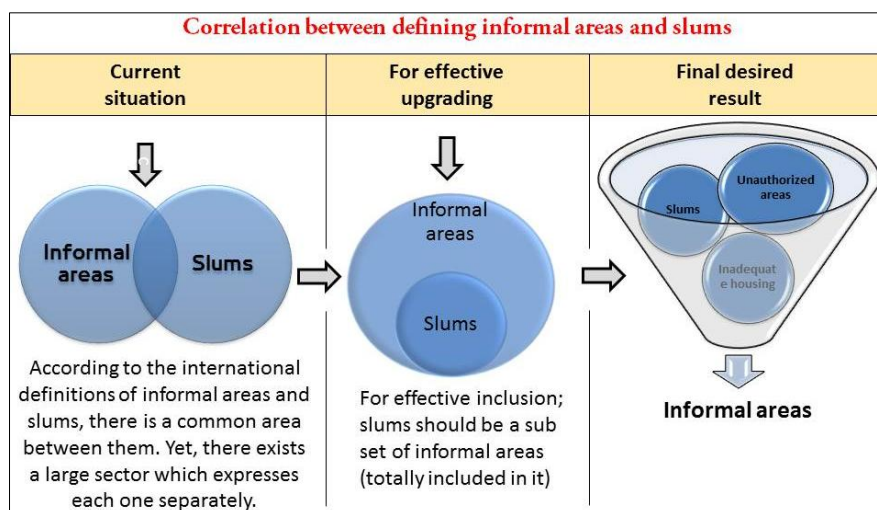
Correlation between defining informal areas and slums

| Current situation | For effective upgrading | Final desired result |
|---|---|---|
| Informal areas Slums According to the international definitions of informal areas and slums, there is a common area between them. Yet, there exists a large sector which expresses each one separately. | Informal areas Slums For effective inclusion; slums should be a sub set of informal areas (totally included in it) | Slums Unauthorized areas Inadequate housing Informal areas |